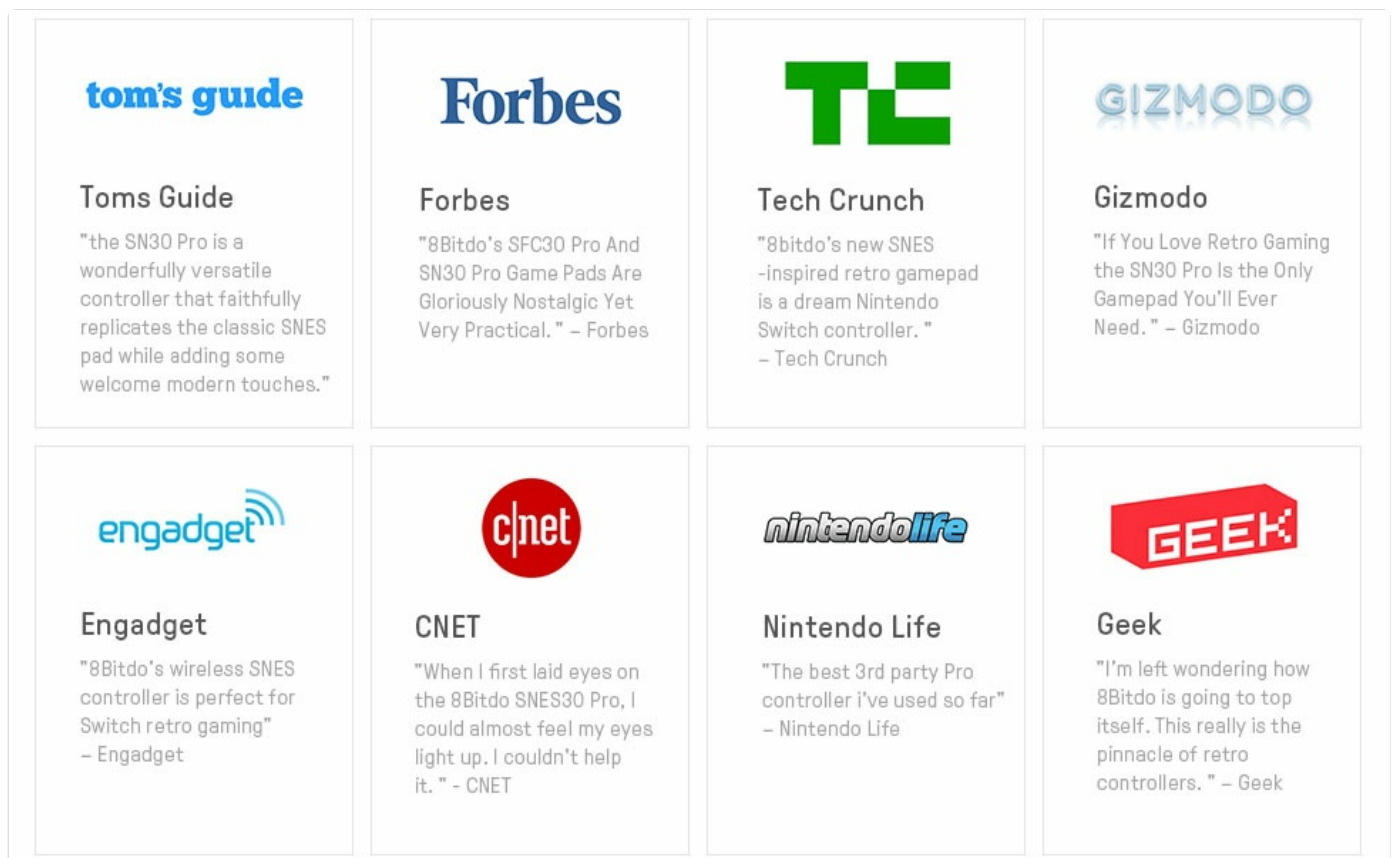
tom's guide

Toms Guide

"the SN30 Pro is a wonderfully versatile controller that faithfully replicates the classic SNES pad while adding some welcome modern touches."

Forbes

Forbes

"8Bitdo's SFC30 Pro And SN30 Pro Game Pads Are Gloriously Nostalgic Yet Very Practical. " – Forbes

TC

Tech Crunch

"8bitdo's new SNES -inspired retro gamepad is a dream Nintendo Switch controller. " – Tech Crunch

GIZMODO

Gizmodo

"If You Love Retro Gaming the SN30 Pro Is the Only Gamepad You'll Ever Need. " – Gizmodo

engadget

Engadget

"8Bitdo's wireless SNES controller is perfect for Switch retro gaming" – Engadget

c|net

CNET

"When I first laid eyes on the 8Bitdo SNES30 Pro, I could almost feel my eyes light up. I couldn't help it. " - CNET

nintendolife

Nintendo Life

"The best 3rd party Pro controller i've used so far" – Nintendo Life

GEEK

Geek

"I'm left wondering how 8Bitdo is going to top itself. This really is the pinnacle of retro controllers. " – Geek